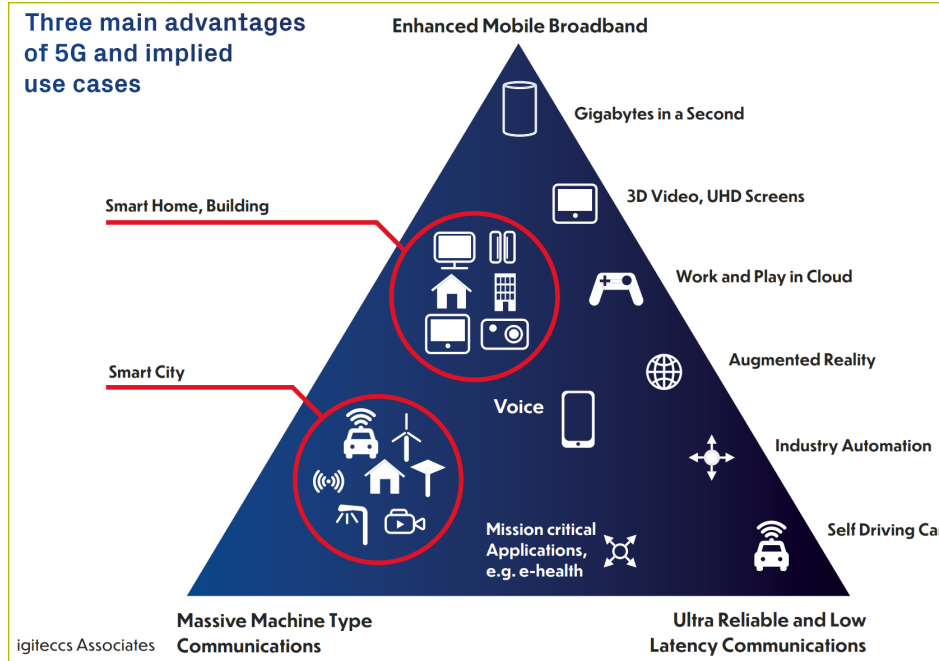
Three main advantages of 5G and implied use cases

Enhanced Mobile Broadband

Gigabytes in a Second

3D Video, UHD Screens

Work and Play in Cloud

Augmented Reality

Industry Automation

Self Driving Ca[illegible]

Smart Home, Building

Smart City

Voice

Mission critical Applications, e.g. e-health

Massive Machine Type Communications

Ultra Reliable and Low Latency Communications

igiteccs Associates